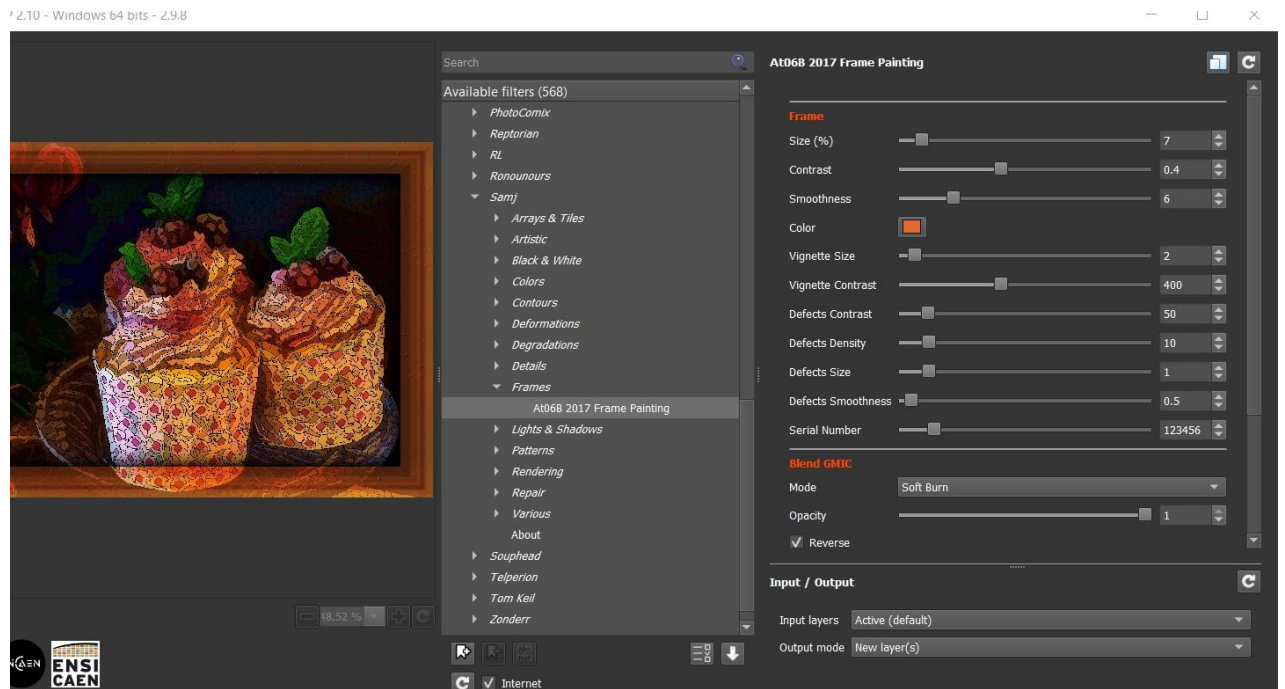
? 2.10 - Windows 64 bits - 2.9.8

Search

Available filters (568)
PhotoComix
Reptorian
RL
Ronounours
Samj
Arrays & Tiles
Artistic
Black & White
Colors
Contours
Deformations
Degradations
Details
Frames
At06B 2017 Frame Painting
Lights & Shadows
Patterns
Rendering
Repair
Various
About
Souphead
Telperion
Tom Keil
Zonderr

48.52 %

✓ Internet

At06B 2017 Frame Painting

Frame
Size (%) 7
Contrast 0.4
Smoothness 6
Color
Vignette Size 2
Vignette Contrast 400
Defects Contrast 50
Defects Density 10
Defects Size 1
Defects Smoothness 0.5
Serial Number 123456

Blend GMIC
Mode Soft Burn
Opacity 1
✓ Reverse

Input / Output
Input layers Active (default)
Output mode New layer(s)

CAEN ENSI CAEN